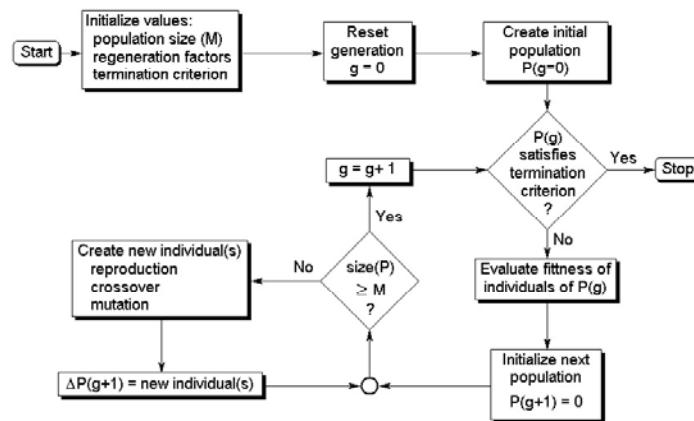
Start

Initialize values:
population size (M)
regeneration factors
termination criterion

Reset generation
g = 0

Create initial population
P(g=0)

P(g) satisfies termination criterion ?

Yes

Stop

g = g+ 1

Yes

No

size(P) $\geq$ M ?

No

Create new individual(s)
reproduction
crossover
mutation

Evaluate fittness of individuals of P(g)

Initialize next population
P(g+1) = 0

$\Delta$P(g+1) = new individual(s)